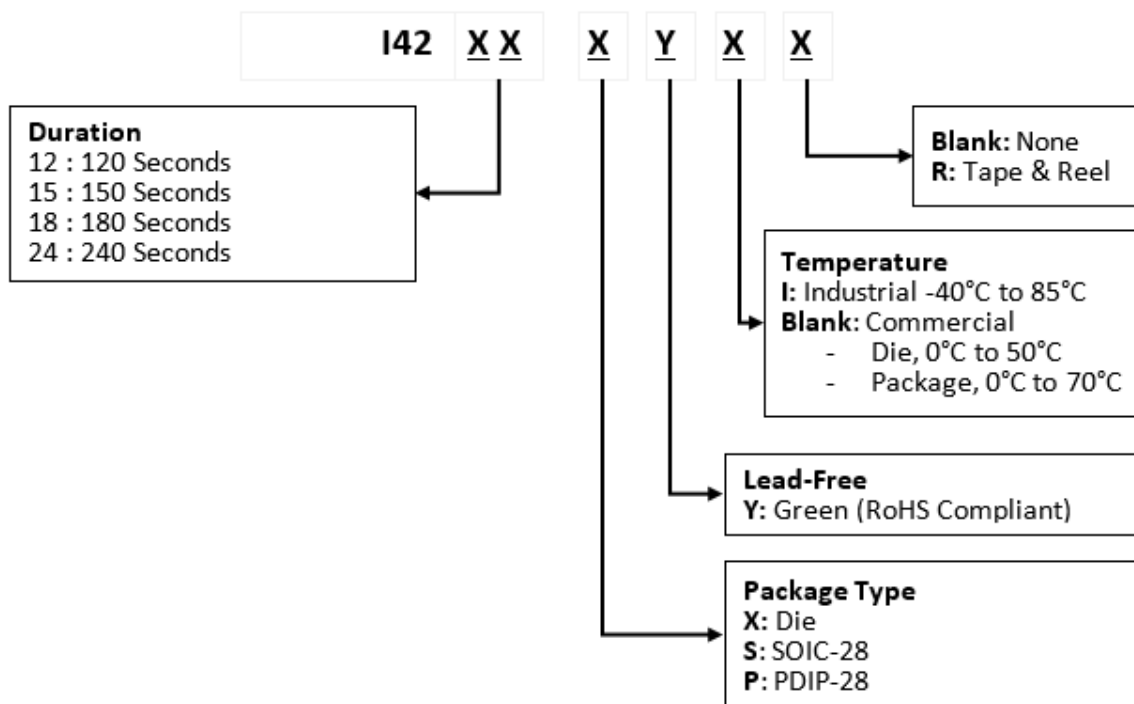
I42 X X X Y X X

Duration
12 : 120 Seconds
15 : 150 Seconds
18 : 180 Seconds
24 : 240 Seconds

Blank: None
R: Tape & Reel

Temperature
I: Industrial -40°C to 85°C
Blank: Commercial
- Die, 0°C to 50°C
- Package, 0°C to 70°C

Lead-Free
Y: Green (RoHS Compliant)

Package Type
X: Die
S: SOIC-28
P: PDIP-28